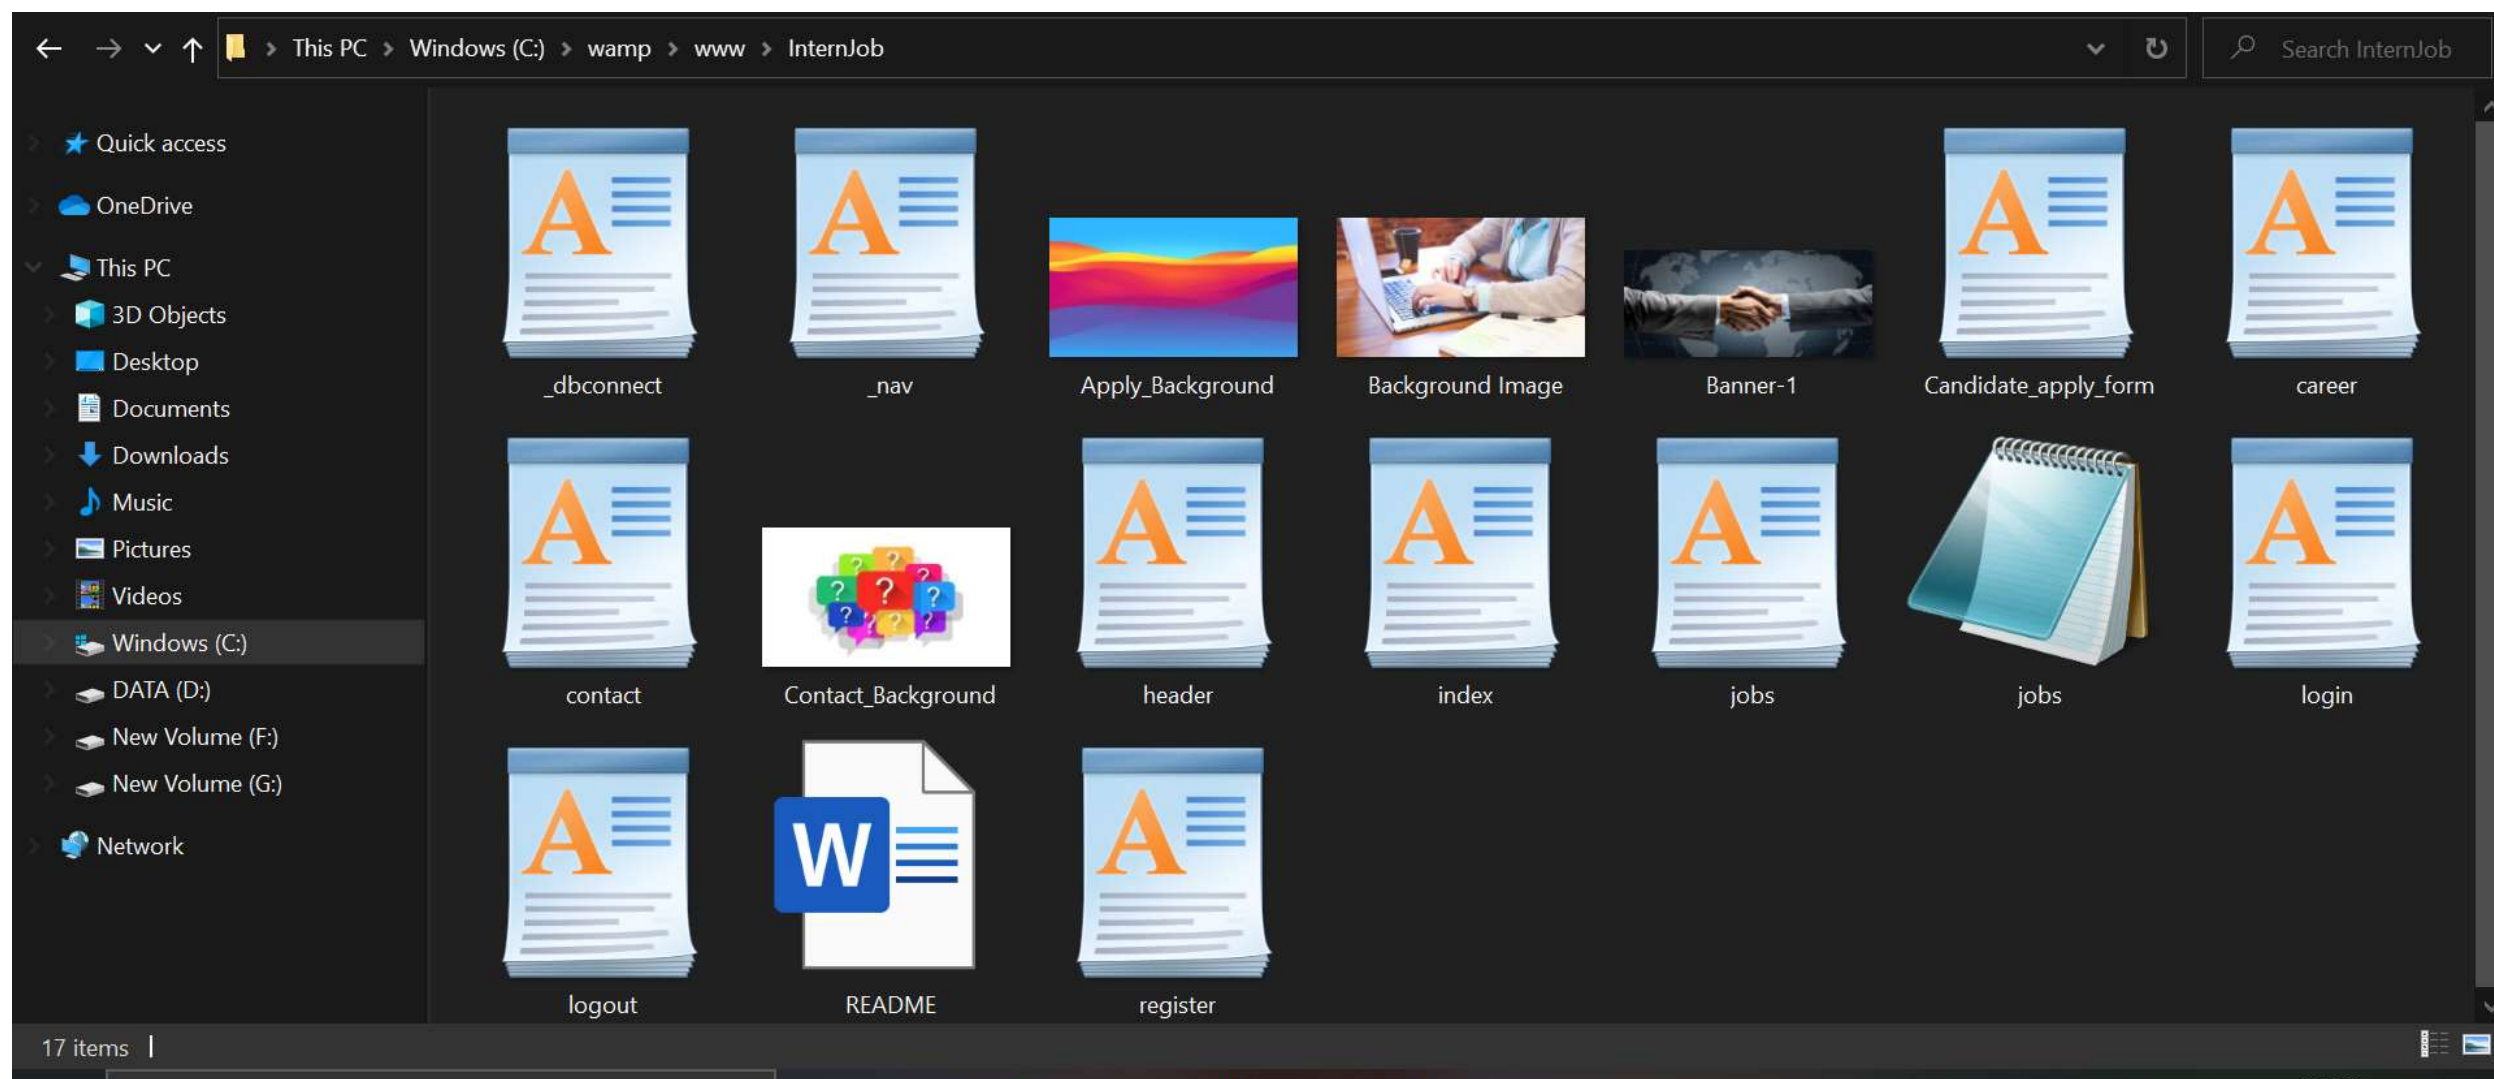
This PC > Windows (C:) > wamp > www > InternJob

Search InternJob

Quick access
OneDrive
This PC
3D Objects
Desktop
Documents
Downloads
Music
Pictures
Videos
Windows (C:)
DATA (D:)
New Volume (F:)
New Volume (G:)
Network

_dbconnect
_nav
Apply_Background
Background Image
Banner-1
Candidate_apply_form
career
contact
Contact_Background
header
index
jobs
jobs
login
logout
README
register

17 items